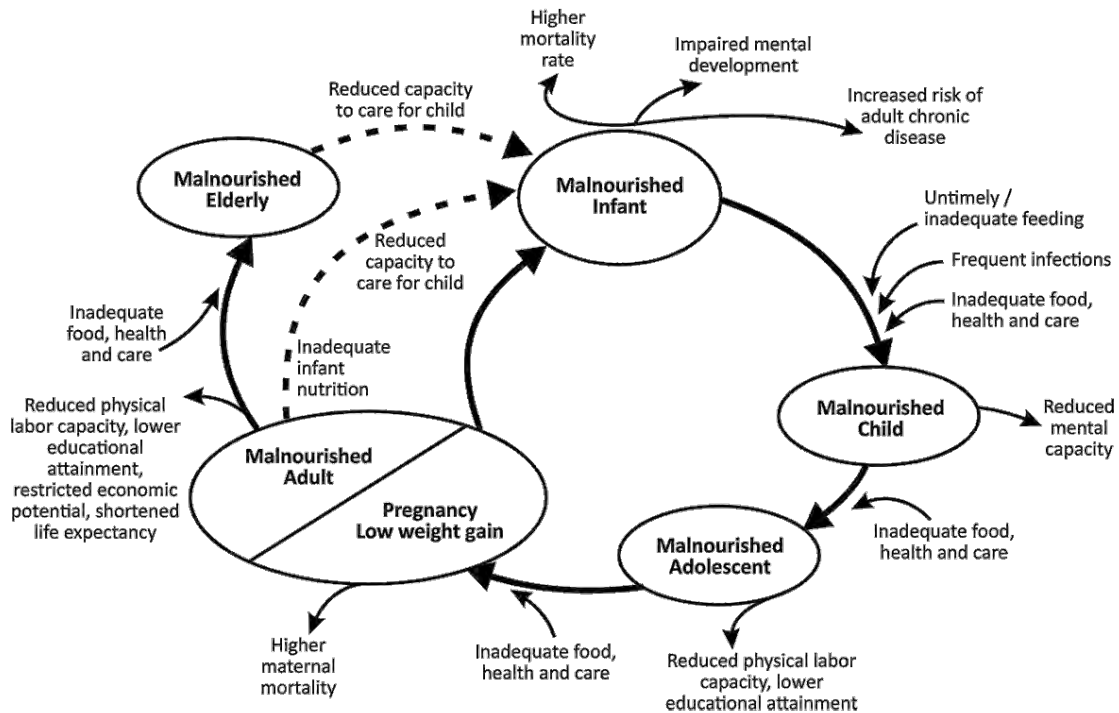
Higher mortality rate

Impaired mental development

Increased risk of adult chronic disease

Reduced capacity to care for child

Malnourished Elderly

Malnourished Infant

Reduced capacity to care for child

Untimely / inadequate feeding

Frequent infections

Inadequate food, health and care

Inadequate food, health and care

Inadequate infant nutrition

Reduced physical labor capacity, lower educational attainment, restricted economic potential, shortened life expectancy

Malnourished Child

Reduced mental capacity

Malnourished Adult

Pregnancy Low weight gain

Inadequate food, health and care

Malnourished Adolescent

Higher maternal mortality

Inadequate food, health and care

Reduced physical labor capacity, lower educational attainment